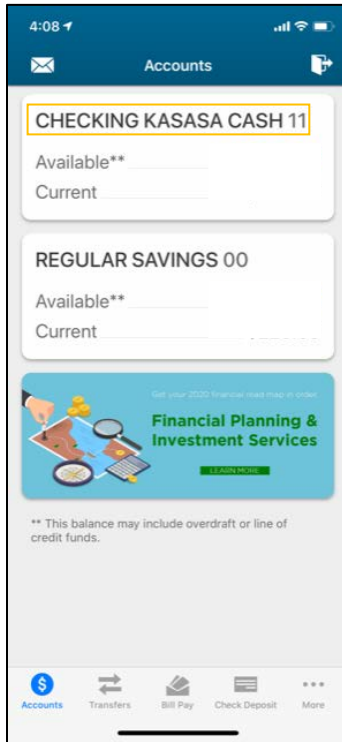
4:08

Accounts

CHECKING KASASA CASH 11

Available**

Current

REGULAR SAVINGS 00

Available**

Current

Get your 2020 financial road map in order

Financial Planning & Investment Services

LEARN MORE

** This balance may include overdraft or line of credit funds.

Accounts Transfers Bill Pay Check Deposit More